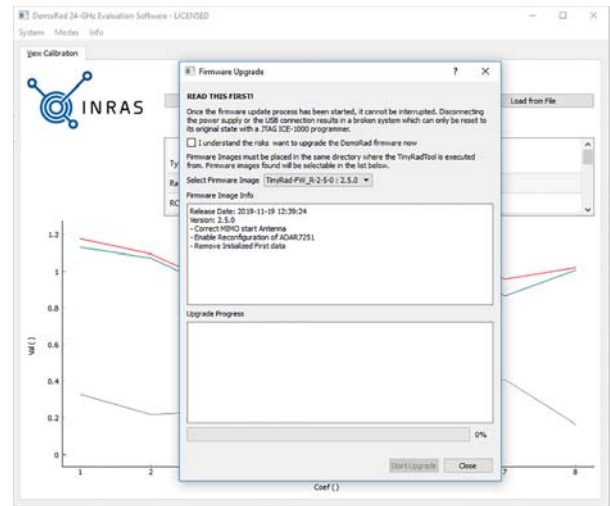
DemoRad 24-GHz Evaluation Software - LICENSED

System Modes Info

View Calibration

INRAS

Load from File

Ty

Re

RC

Firmware Upgrade

?

READ THIS FIRST!

Once the firmware update process has been started, it cannot be interrupted. Disconnecting the power supply or the USB connection results in a broken system which can only be reset to its original state with a JTAG ICE-1000 programmer.

I understand the risks want to upgrade the DemoRad firmware now

Firmware Images must be placed in the same directory where the TinyRadTool is executed from. Firmware images found will be selectable in the list below.

Select Firmware Image TinyRad-FW_R-2-5-0 : 2.5.0

Firmware Image Info

Release Date: 2019-11-19 12:39:24
Version: 2.5.0
- Correct MIMO start Antenna
- Enable Reconfiguration of ADAR7251
- Remove Initialized First data

Upgrade Progress

0%

Start Upgrade Close

1.2

1

0.8

0.6

0.4

0.2

0

Val ()

1

2

7

8

Coef ()